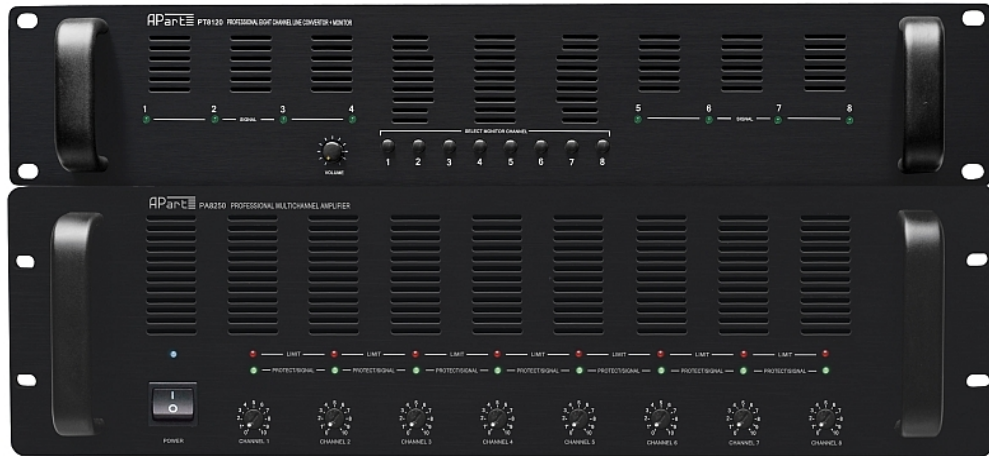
APart PT8120 PROFESSIONAL EIGHT CHANNEL LINE CONVERTOR + MONITOR

1 2 SIGNAL 3 4

VOLUME

SELECT MONITOR CHANNEL

1 2 3 4 5 6 7 8

5 6 SIGNAL 7 8

APart PA8250 PROFESSIONAL MULTICHANNEL AMPLIFIER

LIMIT LIMIT LIMIT LIMIT LIMIT LIMIT LIMIT

PROTECT/SIGNAL PROTECT/SIGNAL PROTECT/SIGNAL PROTECT/SIGNAL PROTECT/SIGNAL PROTECT/SIGNAL PROTECT/SIGNAL

I O

POWER

CHANNEL 1 CHANNEL 2 CHANNEL 3 CHANNEL 4 CHANNEL 5 CHANNEL 6 CHANNEL 7 CHANNEL 8